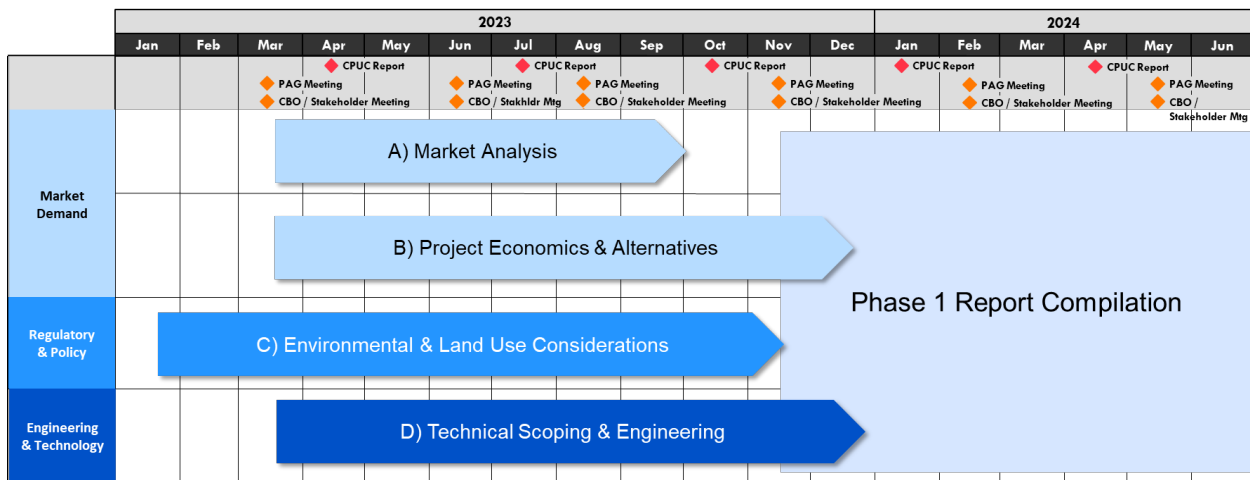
| 2023 | | | | | | | | | | | | 2024 | | | | | |
|---|---|---|---|---|---|---|---|---|---|---|---|---|---|---|---|---|---|
| Jan | Feb | Mar | Apr | May | Jun | Jul | Aug | Sep | Oct | Nov | Dec | Jan | Feb | Mar | Apr | May | Jun |

CPUC Report
PAG Meeting
CBO / Stakeholder Meeting
CPUC Report
PAG Meeting
CBO / Stakhldr Mtg
PAG Meeting
CBO / Stakeholder Meeting
CPUC Report
PAG Meeting
CBO / Stakeholder Meeting
CPUC Report
PAG Meeting
CBO / Stakeholder Meeting
CPUC Report
PAG Meeting
CBO / Stakeholder Mtg

Market Demand

A) Market Analysis

B) Project Economics & Alternatives

Regulatory & Policy

C) Environmental & Land Use Considerations

Engineering & Technology

D) Technical Scoping & Engineering

Phase 1 Report Compilation